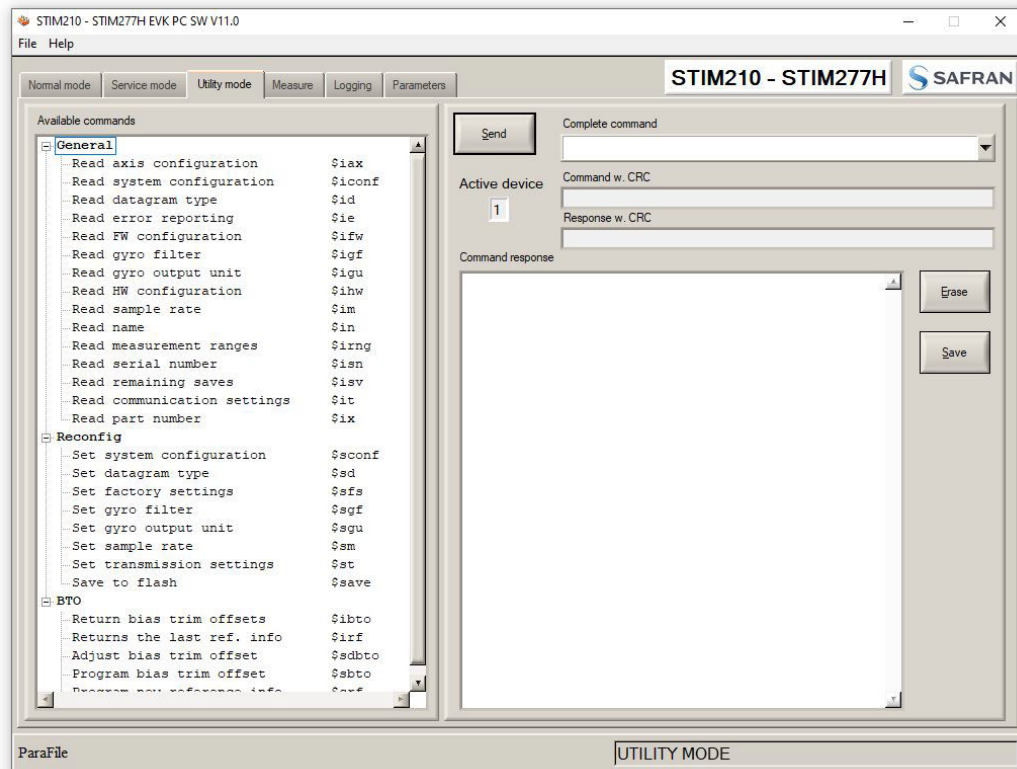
STIM210 - STIM277H EVK PC SW V11.0
File Help

Normal mode | Service mode | Utility mode | Measure | Logging | Parameters

STIM210 - STIM277H SAFRAN

Available commands

General
Read axis configuration $iax
Read system configuration $iconf
Read datagram type $id
Read error reporting $ie
Read FW configuration $ifw
Read gyro filter $igf
Read gyro output unit $igu
Read HW configuration $ihw
Read sample rate $im
Read name $in
Read measurement ranges $irng
Read serial number $isn
Read remaining saves $isv
Read communication settings $it
Read part number $ix
Reconfig
Set system configuration $sconf
Set datagram type $sd
Set factory settings $sfs
Set gyro filter $sgf
Set gyro output unit $sgu
Set sample rate $sm
Set transmission settings $st
Save to flash $save
BTO
Return bias trim offsets $ibto
Returns the last ref. info $irf
Adjust bias trim offset $sdbto
Program bias trim offset $sbto
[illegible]

Send

Complete command

Active device
1

Command w. CRC

Response w. CRC

Command response

Erase

Save

ParaFile

UTILITY MODE